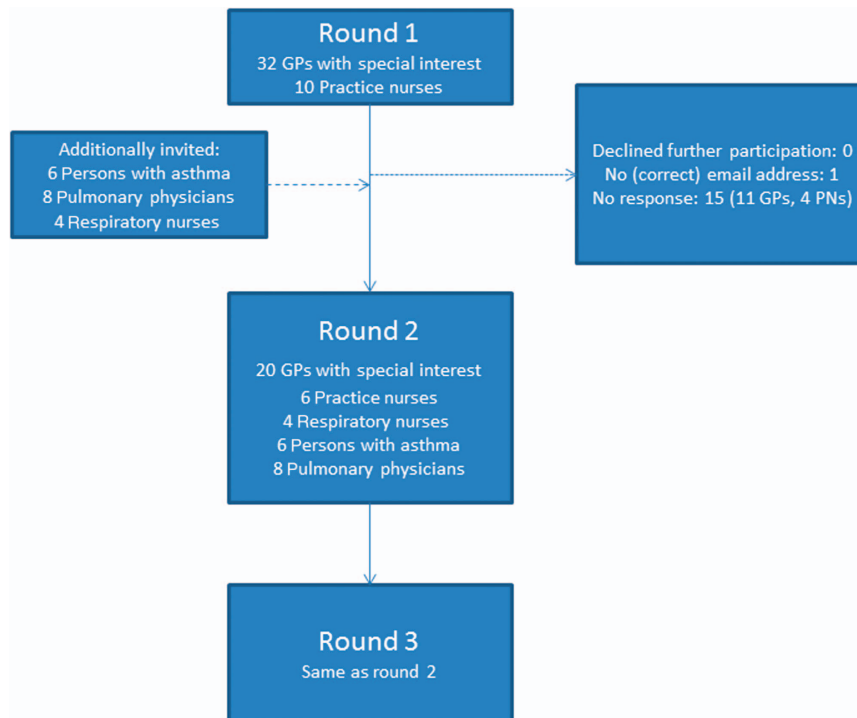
Round 1
32 GPs with special interest
10 Practice nurses

Additionally invited:
6 Persons with asthma
8 Pulmonary physicians
4 Respiratory nurses

Declined further participation: 0
No (correct) email address: 1
No response: 15 (11 GPs, 4 PNs)

Round 2
20 GPs with special interest
6 Practice nurses
4 Respiratory nurses
6 Persons with asthma
8 Pulmonary physicians

Round 3
Same as round 2